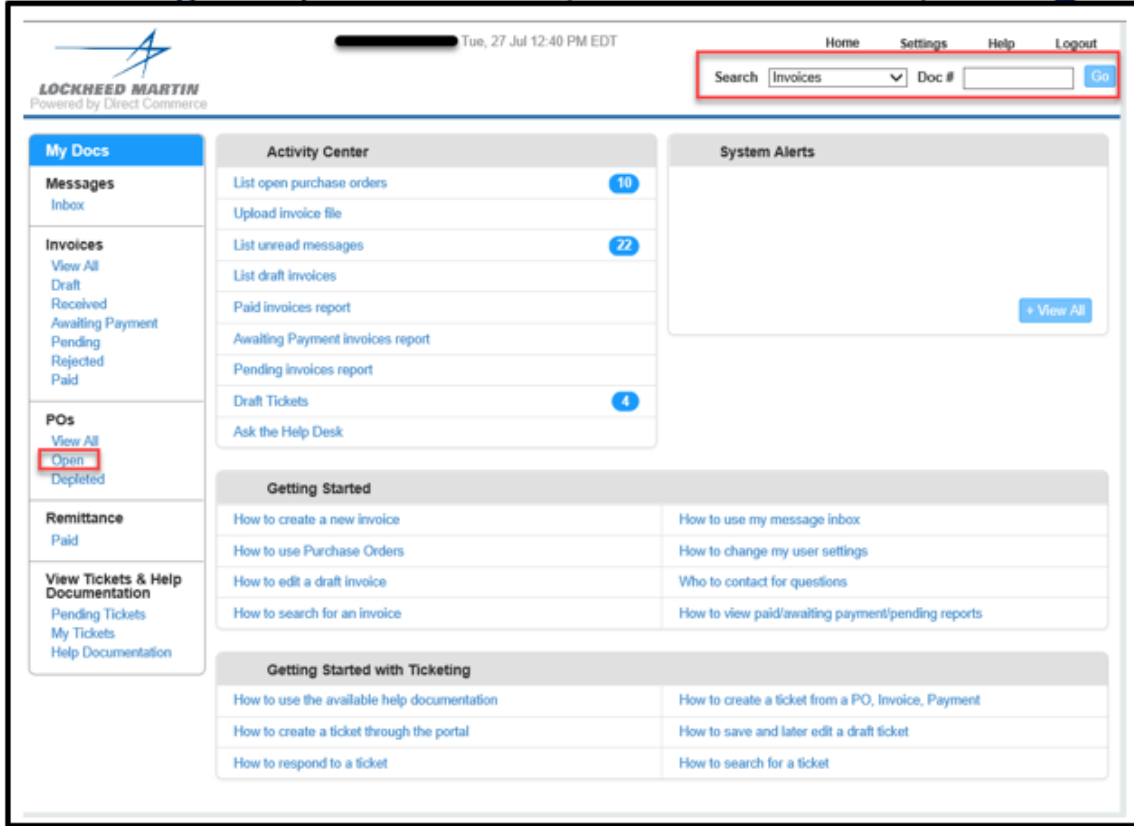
LOCKHEED MARTIN
Powered by Direct Commerce

Tue, 27 Jul 12:40 PM EDT

Home Settings Help Logout

Search Invoices Doc # Go

My Docs

Messages
Inbox

Invoices
View All
Draft
Received
Awaiting Payment
Pending
Rejected
Paid

POs
View All
Open
Depleted

Remittance
Paid

View Tickets & Help Documentation
Pending Tickets
My Tickets
Help Documentation

Activity Center
List open purchase orders 10
Upload invoice file
List unread messages 22
List draft invoices
Paid invoices report
Awaiting Payment invoices report
Pending invoices report
Draft Tickets 4
Ask the Help Desk

System Alerts
+ View All

Getting Started
How to create a new invoice
How to use Purchase Orders
How to edit a draft invoice
How to search for an invoice
How to use my message inbox
How to change my user settings
Who to contact for questions
How to view paid/awaiting payment/pending reports

Getting Started with Ticketing
How to use the available help documentation
How to create a ticket through the portal
How to respond to a ticket
How to create a ticket from a PO, Invoice, Payment
How to save and later edit a draft ticket
How to search for a ticket